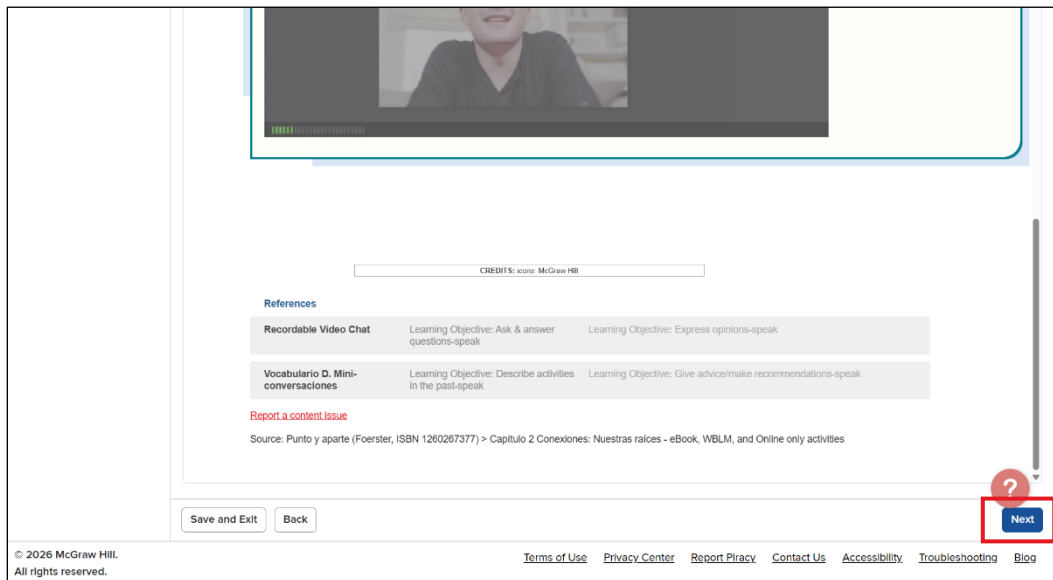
CREDITS: icons: McGraw Hill

References

| | | |
|---|---|---|
| Recordable Video Chat | Learning Objective: Ask & answer questions-speak | Learning Objective: Express opinions-speak |
| Vocabulario D. Mini-conversaciones | Learning Objective: Describe activities in the past-speak | Learning Objective: Give advice/make recommendations-speak |

Report a content issue

Source: Punto y aparte (Foerster, ISBN 1260267377) > Capítulo 2 Conexiones: Nuestras raíces - eBook, WBLM, and Online only activities

?

Save and Exit Back Next

© 2026 McGraw Hill. All rights reserved.

Terms of Use Privacy Center Report Piracy Contact Us Accessibility Troubleshooting Blog